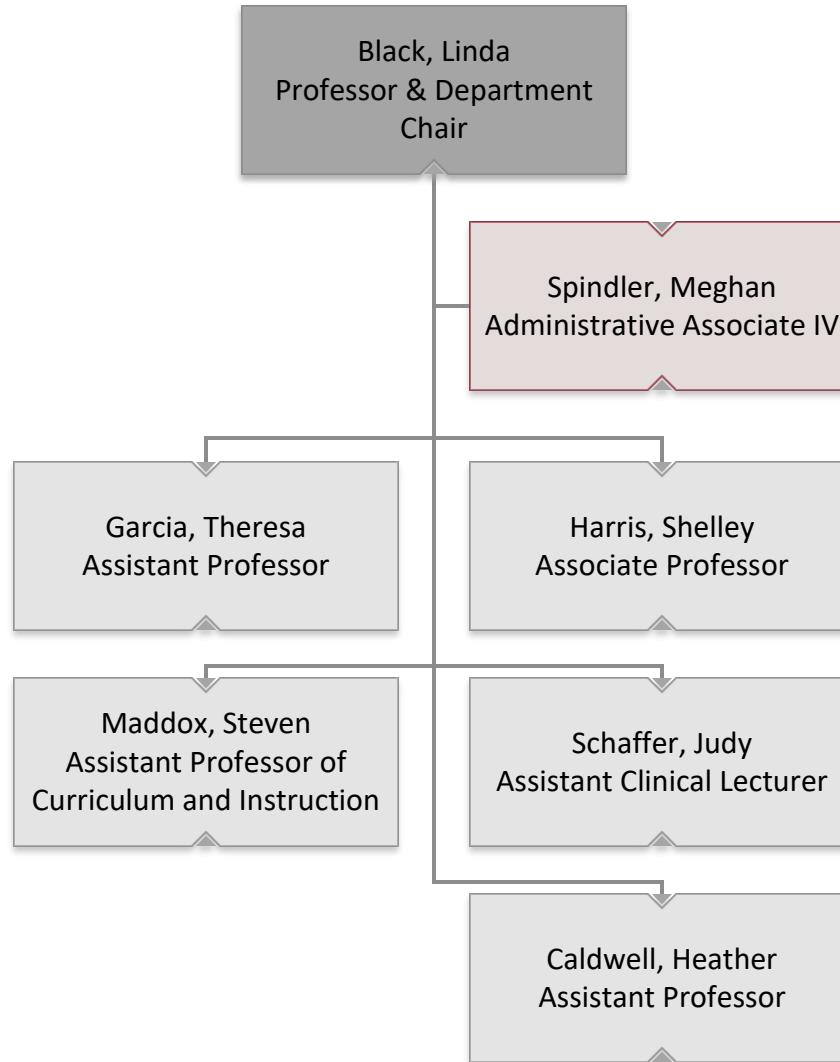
Black, Linda
Professor & Department Chair

Spindler, Meghan
Administrative Associate IV

Garcia, Theresa
Assistant Professor

Harris, Shelley
Associate Professor

Maddox, Steven
Assistant Professor of Curriculum and Instruction

Schaffer, Judy
Assistant Clinical Lecturer

Caldwell, Heather
Assistant Professor